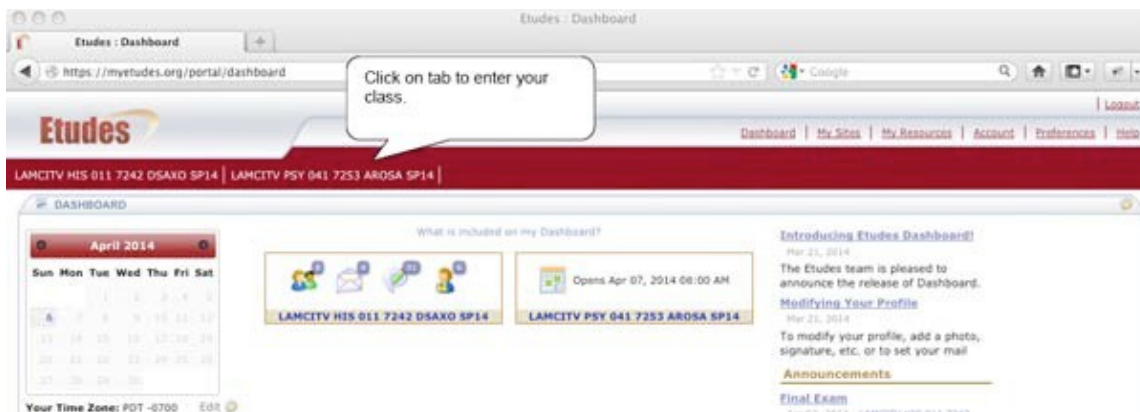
Etudes : Dashboard

Etudes : Dashboard

https://myetudes.org/portal/dashboard

Click on tab to enter your class.

Google

| Logout

Etudes

Dashboard | My Sites | My Resources | Account | Preferences | Help

LAMCITV HIS 011 7242 DSAXO SP14 | LAMCITV PSY 041 7253 AROSA SP14 |

DASHBOARD

April 2014

| Sun | Mon | Tue | Wed | Thu | Fri | Sat |
|---|---|---|---|---|---|---|
| | | 1 | 2 | 3 | 4 | 5 |
| 6 | 7 | 8 | 9 | 10 | 11 | 12 |
| 13 | 14 | 15 | 16 | 17 | 18 | 19 |
| 20 | 21 | 22 | 23 | 24 | 25 | 26 |
| 27 | 28 | 29 | 30 | | | |

Your Time Zone: PDT -0700 Edit

What is included on my Dashboard?

LAMCITV HIS 011 7242 DSAXO SP14

Opens Apr 07, 2014 08:00 AM

LAMCITV PSY 041 7253 AROSA SP14

Introducing Etudes Dashboard!
Mar 21, 2014
The Etudes team is pleased to announce the release of Dashboard.

Modifying Your Profile
Mar 21, 2014
To modify your profile, add a photo, signature, etc. or to set your mail

Announcements

Final Exam
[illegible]